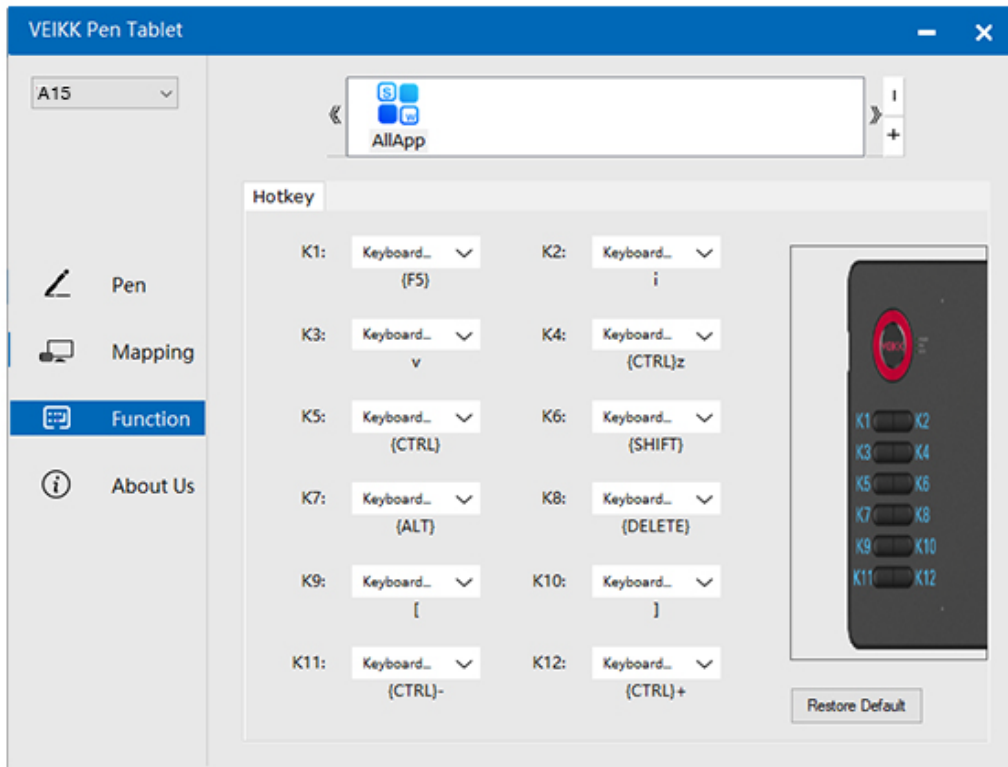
VEIKK Pen Tablet

A15

Pen

Mapping

Function

About Us

《 AllApp 》

Hotkey

K1: Keyboard... {F5}

K2: Keyboard... i

K3: Keyboard... v

K4: Keyboard... {CTRL}z

K5: Keyboard... {CTRL}

K6: Keyboard... {SHIFT}

K7: Keyboard... {ALT}

K8: Keyboard... {DELETE}

K9: Keyboard... [

K10: Keyboard... ]

K11: Keyboard... {CTRL}-

K12: Keyboard... {CTRL}+

VEIKK

K1 K2
K3 K4
K5 K6
K7 K8
K9 K10
K11 K12

Restore Default